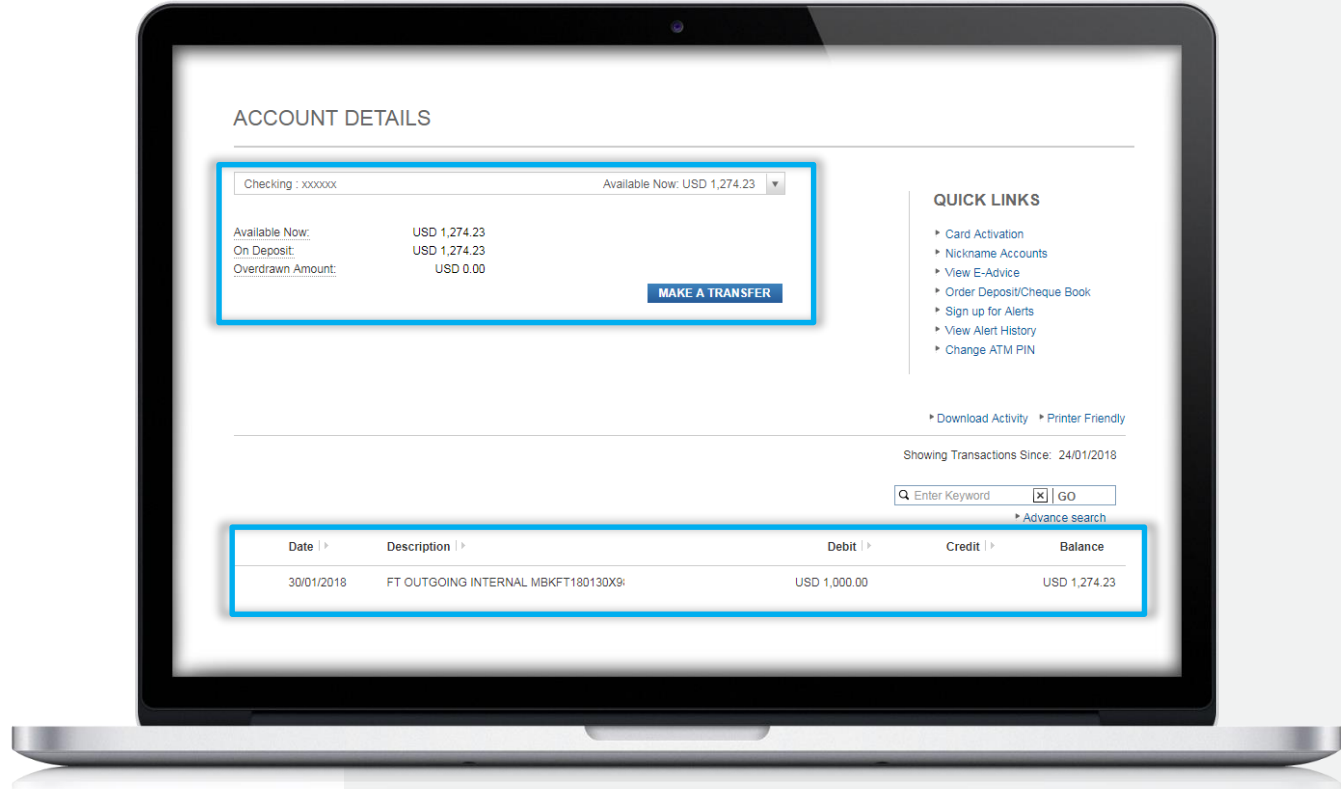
ACCOUNT DETAILS

Checking : xxxxxx Available Now: USD 1,274.23

Available Now: USD 1,274.23
On Deposit: USD 1,274.23
Overdrawn Amount: USD 0.00

MAKE A TRANSFER

QUICK LINKS

Card Activation
Nickname Accounts
View E-Advice
Order Deposit/Cheque Book
Sign up for Alerts
View Alert History
Change ATM PIN

Download Activity
Printer Friendly

Showing Transactions Since: 24/01/2018

Enter Keyword
GO

Advance search

| Date | Description | Debit | Credit | Balance |
|---|---|---|---|---|
| 30/01/2018 | FT OUTGOING INTERNAL MBKFT180130X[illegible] | USD 1,000.00 | | USD 1,274.23 |